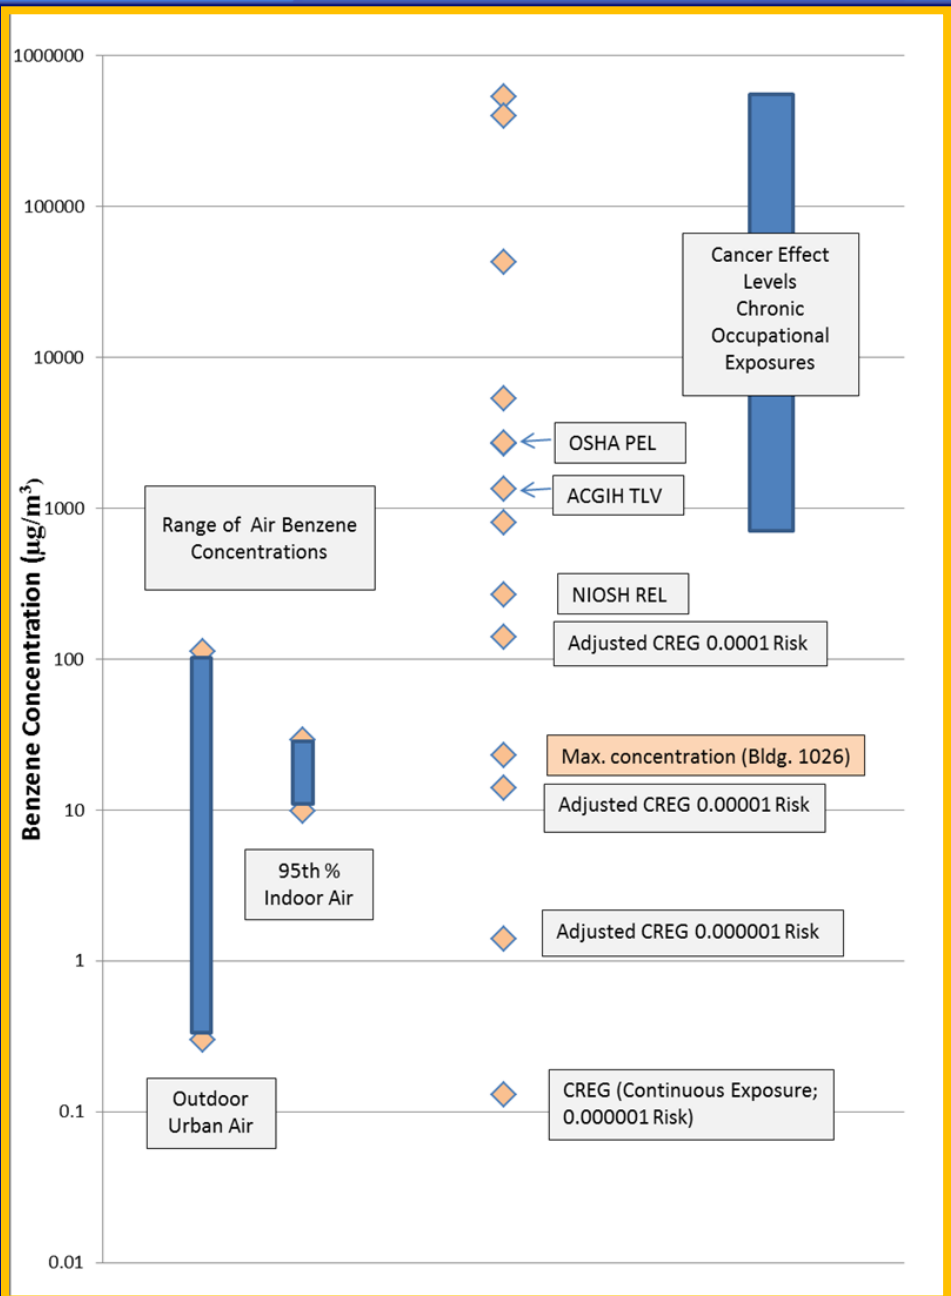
1000000
100000
10000
1000
100
10
1
0.1
0.01

Benzene Concentration ($\mu g/m^3$)

Cancer Effect Levels Chronic Occupational Exposures

OSHA PEL

ACGIH TLV

Range of Air Benzene Concentrations

NIOSH REL

Adjusted CREG 0.0001 Risk

Max. concentration (Bldg. 1026)

Adjusted CREG 0.00001 Risk

95th % Indoor Air

Adjusted CREG 0.000001 Risk

Outdoor Urban Air

CREG (Continuous Exposure; 0.000001 Risk)